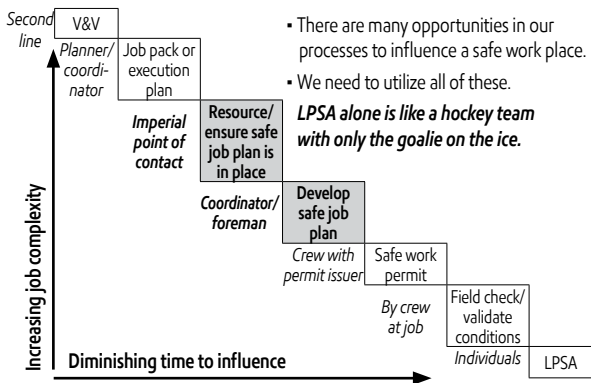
Second line

V&V

Planner/ coordinator

Job pack or execution plan

Imperial point of contact

Resource/ ensure safe job plan is in place

Coordinator/ foreman

Develop safe job plan

Crew with permit issuer

Safe work permit

By crew at job

Field check/ validate conditions

Individuals

LPSA

• There are many opportunities in our processes to influence a safe work place.

• We need to utilize all of these.

*LPSA alone is like a hockey team with only the goalie on the ice.*

Increasing job complexity

Diminishing time to influence